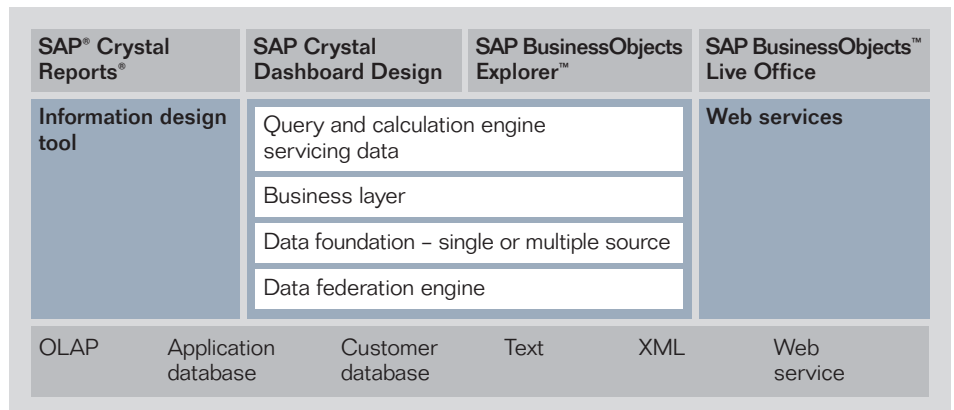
SAP® Crystal Reports®

SAP Crystal Dashboard Design

SAP BusinessObjects Explorer™

SAP BusinessObjects™ Live Office

Information design tool

Query and calculation engine servicing data

Business layer

Data foundation – single or multiple source

Data federation engine

Web services

OLAP

Application database

Customer database

Text

XML

Web service